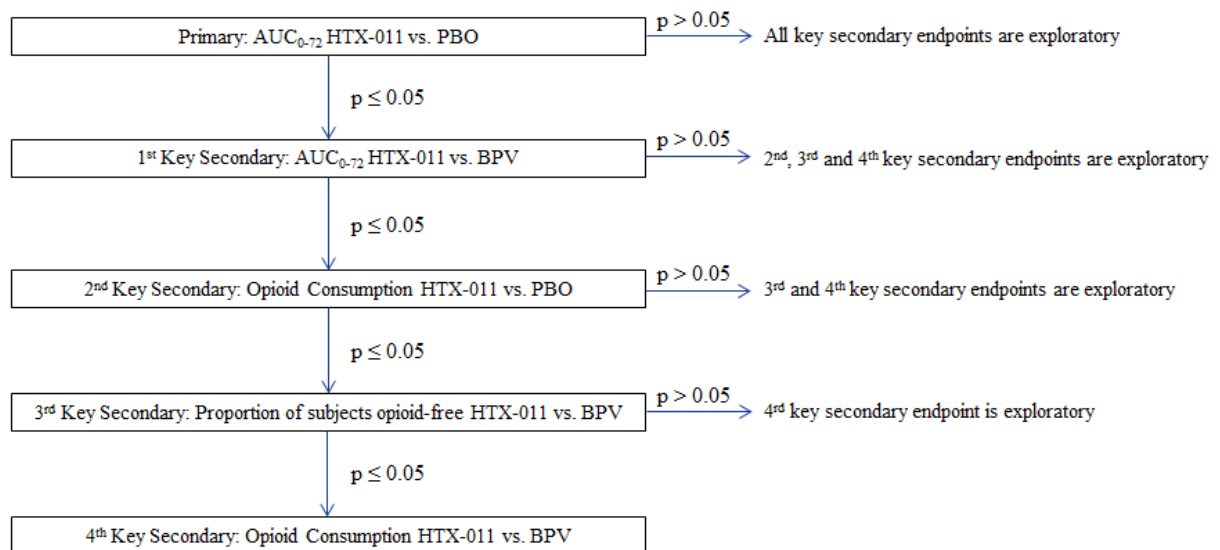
Primary: AUC$_{0-72}$ HTX-011 vs. PBO

p > 0.05

All key secondary endpoints are exploratory

p ≤ 0.05

1$^{st}$ Key Secondary: AUC$_{0-72}$ HTX-011 vs. BPV

p > 0.05

2$^{nd}$, 3$^{rd}$ and 4$^{th}$ key secondary endpoints are exploratory

p ≤ 0.05

2$^{nd}$ Key Secondary: Opioid Consumption HTX-011 vs. PBO

p > 0.05

3$^{rd}$ and 4$^{th}$ key secondary endpoints are exploratory

p ≤ 0.05

3$^{rd}$ Key Secondary: Proportion of subjects opioid-free HTX-011 vs. BPV

p > 0.05

4$^{rd}$ key secondary endpoint is exploratory

p ≤ 0.05

4$^{th}$ Key Secondary: Opioid Consumption HTX-011 vs. BPV